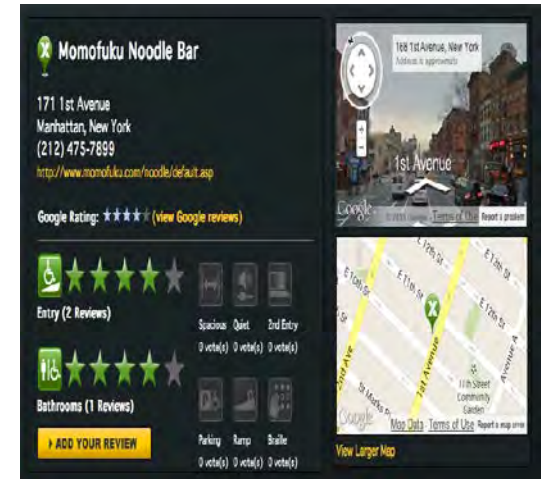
Momofuku Noodle Bar

171 1st Avenue
Manhattan, New York
(212) 475-7899
http://www.momofuku.com/noodle/default.asp

Google Rating: ★★★★ (view Google reviews)

Entry (2 Reviews)

Bathrooms (1 Reviews)

ADD YOUR REVIEW

Spacious 0 vote(s)
Quiet 0 vote(s)
2nd Entry 0 vote(s)
Parking 0 vote(s)
Ramp 0 vote(s)
Braille 0 vote(s)

168 1st Avenue, New York
Address is approximate

1st Avenue

Google
©2013 Google Terms of Use Report a problem

E 12th St
E 11th St
E 10th St
2nd Ave
1st Avenue
Avenue A
11th Street Community Garden

Google Map Data Terms of Use Report a map error

View Larger Map